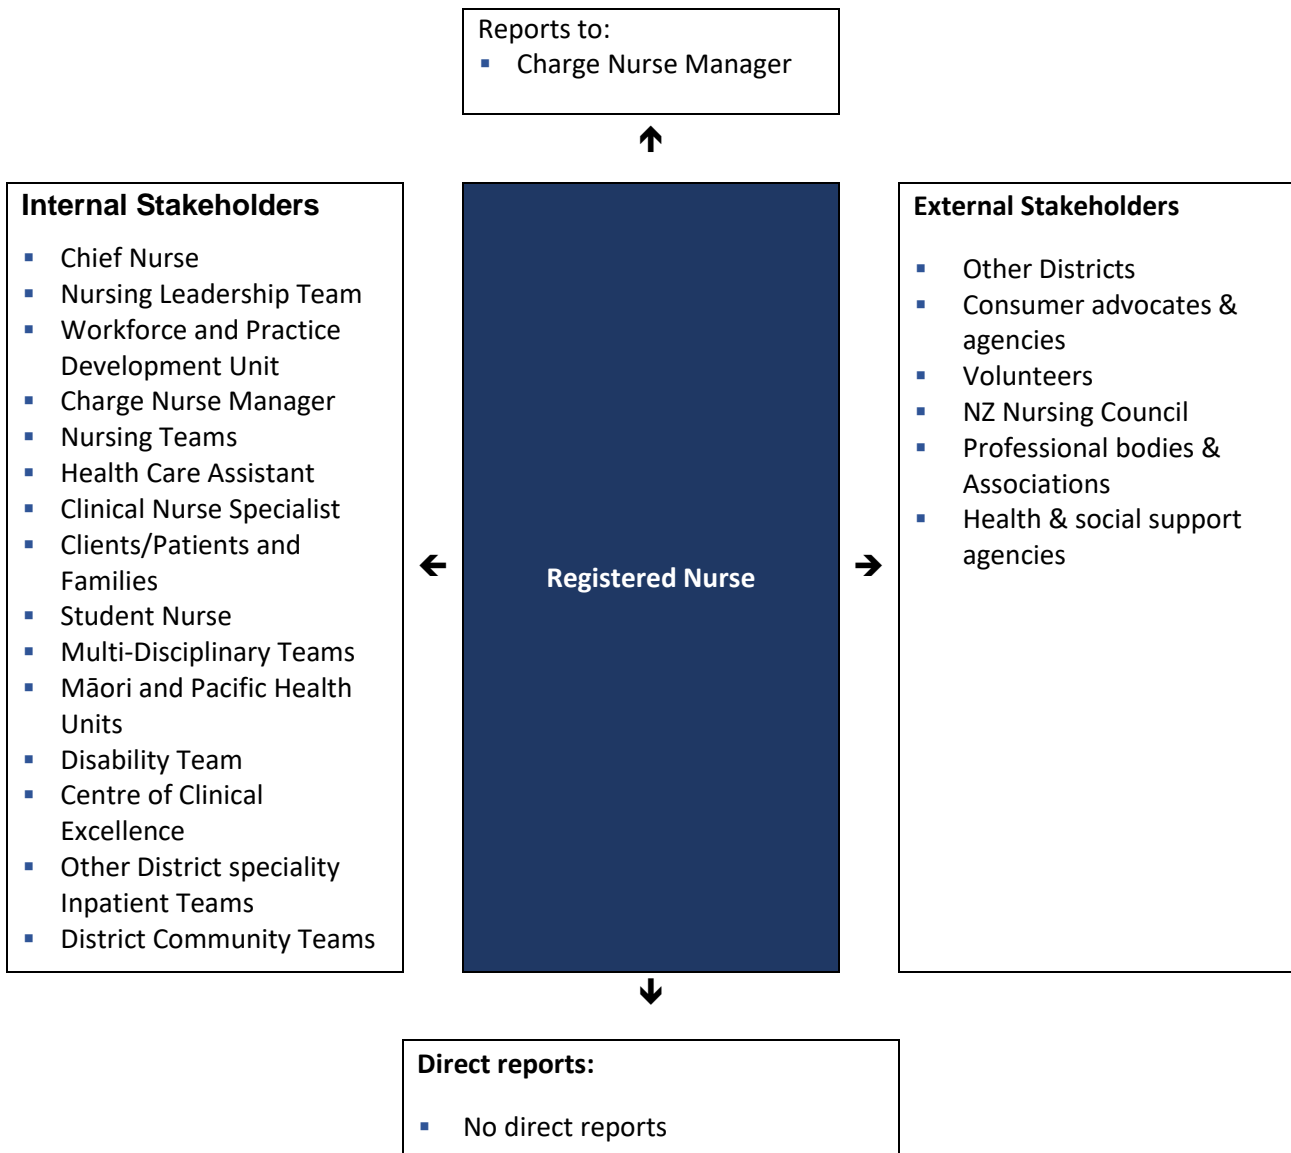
Reports to:
- Charge Nurse Manager

Internal Stakeholders

- Chief Nurse
- Nursing Leadership Team
- Workforce and Practice Development Unit
- Charge Nurse Manager
- Nursing Teams
- Health Care Assistant
- Clinical Nurse Specialist
- Clients/Patients and Families
- Student Nurse
- Multi-Disciplinary Teams
- Māori and Pacific Health Units
- Disability Team
- Centre of Clinical Excellence
- Other District speciality Inpatient Teams
- District Community Teams

Registered Nurse

External Stakeholders

- Other Districts
- Consumer advocates & agencies
- Volunteers
- NZ Nursing Council
- Professional bodies & Associations
- Health & social support agencies

Direct reports:

- No direct reports